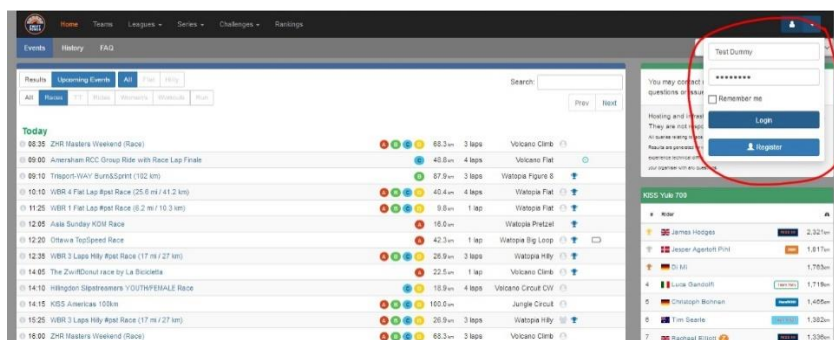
Home Teams Leagues Series Challenges Rankings

Events History FAQ

Test Dummy
•••••••••
Remember me
Login
Register

Results Upcoming Events All Flat Hilly
All Races TT Rides Women's Workouts Run

Search:
Prev Next

Today

| | | | | | |
|---|---|---|---|---|---|
| 08:35 ZHR Masters Weekend (Race) | A B C D | 68.3 km | 3 laps | Volcano Climb | |
| 09:00 Amersham RCC Group Ride with Race Lap Finale | C | 48.8 km | 4 laps | Volcano Flat | |
| 09:10 Trisport-WAY Burn&Sprint (102 km) | D | 87.9 km | 3 laps | Watopia Figure 8 | |
| 10:10 WBR 4 Flat Lap #pst Race (25.6 mi / 41.2 km) | A B C D | 40.4 km | 4 laps | Watopia Flat | |
| 11:25 WBR 1 Flat Lap #pst Race (6.2 mi / 10.3 km) | A B C D | 9.8 km | 1 lap | Watopia Flat | |
| 12:05 Asia Sunday KOM Race | A | 16.0 km | | Watopia Pretzel | |
| 12:20 Ottawa TopSpeed Race | A | 42.3 km | 1 lap | Watopia Big Loop | |
| 12:35 WBR 3 Laps Hilly #pst Race (17 mi / 27 km) | A B C D | 26.9 km | 3 laps | Watopia Hilly | |
| 14:05 The ZwiftDonut race by La Bicicletta | A | 22.5 km | 1 lap | Volcano Climb | |
| 14:10 Hillingdon Slipstreamers YOUTH/FEMALE Race | C D | 18.9 km | 4 laps | Volcano Circuit CW | |
| 14:15 KISS Americas 100km | A | 100.0 km | | Jungle Circuit | |
| 15:25 WBR 3 Laps Hilly #pst Race (17 mi / 27 km) | A B C D | 26.9 km | 3 laps | Watopia Hilly | |
| 16:00 ZHR Masters Weekend (Race) | A B C D | 68.3 km | 3 laps | Volcano Climb | |

You may contact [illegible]
questions or issu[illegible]

Hosting and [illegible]
They are not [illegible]
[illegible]

KISS Yule 700

| # | Rider | |
|---|---|---|
| | James Hodges | 2,321 km |
| | Jesper Agerloft Pihl | 1,817 km |
| | Di Mi | 1,763 km |
| 4 | Luca Gandolfi | 1,719 km |
| 5 | Christoph Bohnen | 1,465 km |
| 6 | Tim Searle | 1,382 km |
| 7 | Rachael Elliott | 1,336 km |